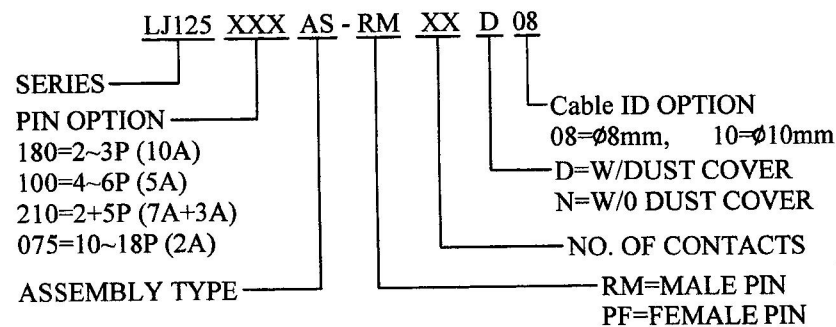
LJ125 XXX AS - RM XX D 08

SERIES

PIN OPTION
180=2~3P (10A)
100=4~6P (5A)
210=2+5P (7A+3A)
075=10~18P (2A)

ASSEMBLY TYPE

Cable ID OPTION
08=ø8mm, 10=ø10mm

D=W/DUST COVER
N=W/0 DUST COVER

NO. OF CONTACTS

RM=MALE PIN
PF=FEMALE PIN